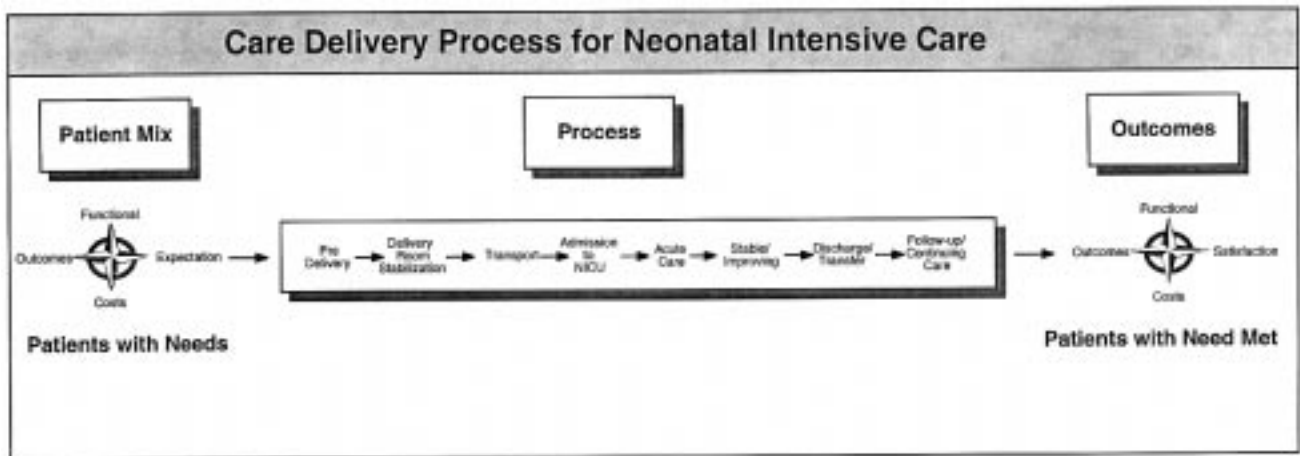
Care Delivery Process for Neonatal Intensive Care

Patient Mix

Process

Outcomes

Functional

Outcomes

Expectation

Costs

Pre Delivery

Delivery Room Stabilization

Transport

Admission to NICU

Acute Care

Stable/ Improving

Discharge/ Transfer

Follow-up/ Continuing Care

Functional

Outcomes

Satisfaction

Costs

Patients with Needs

Patients with Need Met